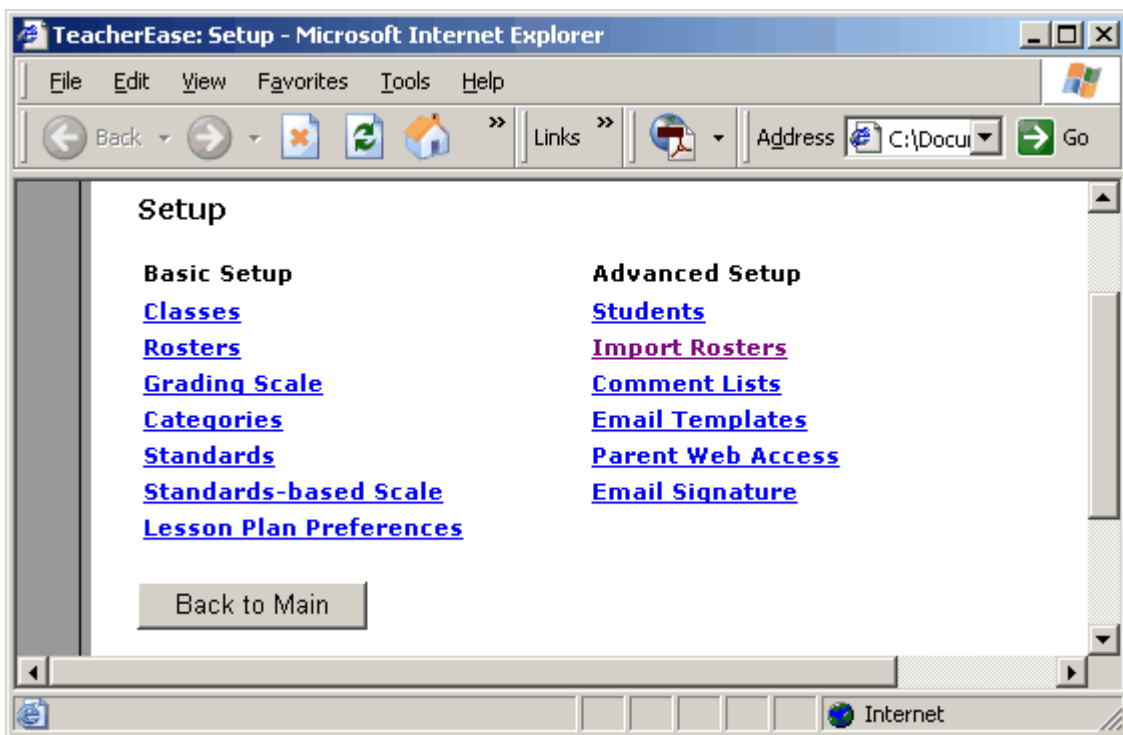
TeacherEase: Setup - Microsoft Internet Explorer

File Edit View Favorites Tools Help

Back Links Address C:\Docu Go

Setup

Basic Setup
Classes
Rosters
Grading Scale
Categories
Standards
Standards-based Scale
Lesson Plan Preferences

Advanced Setup
Students
Import Rosters
Comment Lists
Email Templates
Parent Web Access
Email Signature

Back to Main

Internet